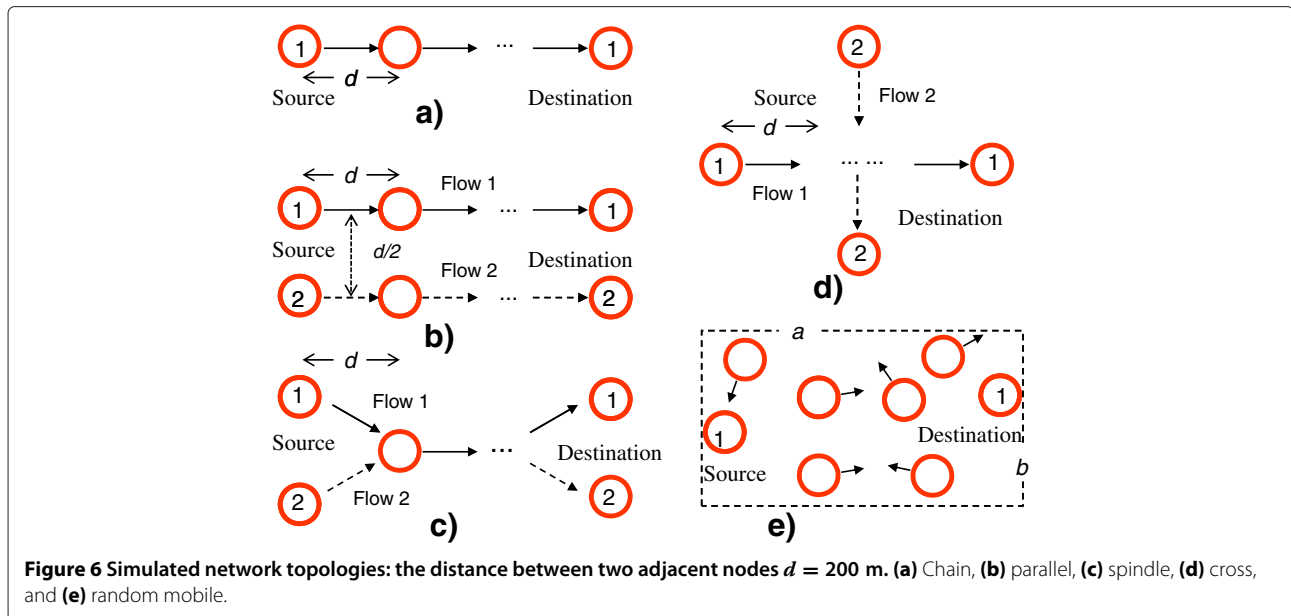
1 ··· 1
d
Source Destination
a)

d
Flow 1
1 ··· 1
Source d/2 Destination
Flow 2
2 ··· 2
b)

d
1 1
Flow 1
Source ··· Destination
2 Flow 2 2
c)

2
Source Flow 2
d
1 ··· ··· 1
Flow 1
Destination
2
d)

a
1
1
Destination
Source b
e)

**Figure 6 Simulated network topologies: the distance between two adjacent nodes $d = 200$ m. (a)** Chain, **(b)** parallel, **(c)** spindle, **(d)** cross, and **(e)** random mobile.